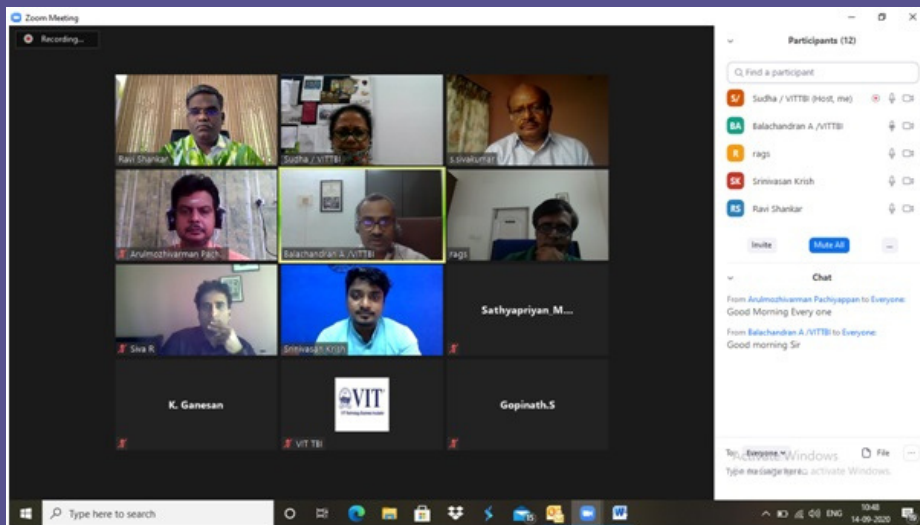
Zoom Meeting

Recording...

Ravi Shankar

Sudha / VITTBI

s.sivakumar

Arulmozhivarman Pach...

Balachandran A /VITTBI

rags

Siva R

Srinivasan Krish

Sathyapriyan_M...

K. Ganesan

VIT
VIT Technology Business Incubator

VIT TBI

Gopinath.S

Participants (12)

Find a participant

S/ Sudha / VITTBI (Host, me)

BA Balachandran A /VITTBI

R rags

SK Srinivasan Krish

RS Ravi Shankar

Invite

Mute All

...

Chat

From Arulmozhivarman Pachiyappan to Everyone:
Good Morning Every one

From Balachandran A /VITTBI to Everyone:
Good morning Sir

To: Everyone

File

...

Activate Windows

Type message here... Go to Settings to activate Windows.

Type here to search

ENG

10:48
14-09-2020